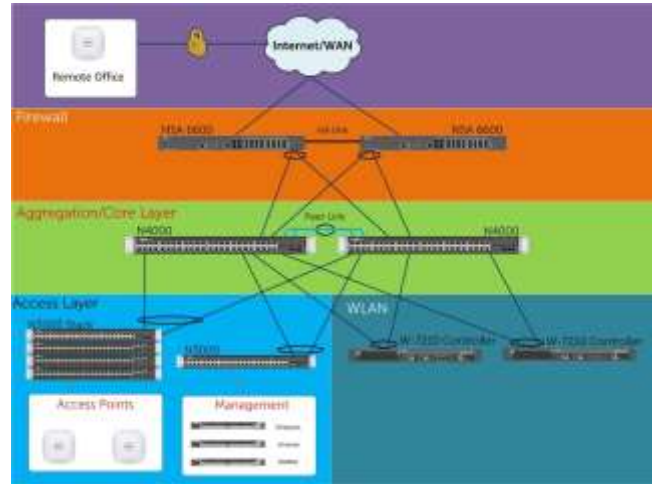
Remote Office

Internet/WAN

Firewall

NSA 6600

HA Link

NSA 6600

Aggregation/Core Layer

N4000

Peer Link

N4000

Access Layer

N3000 Stack

N3000

WLAN

W-7210 Controller

W-7210 Controller

Access Points

Management

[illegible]

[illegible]

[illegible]